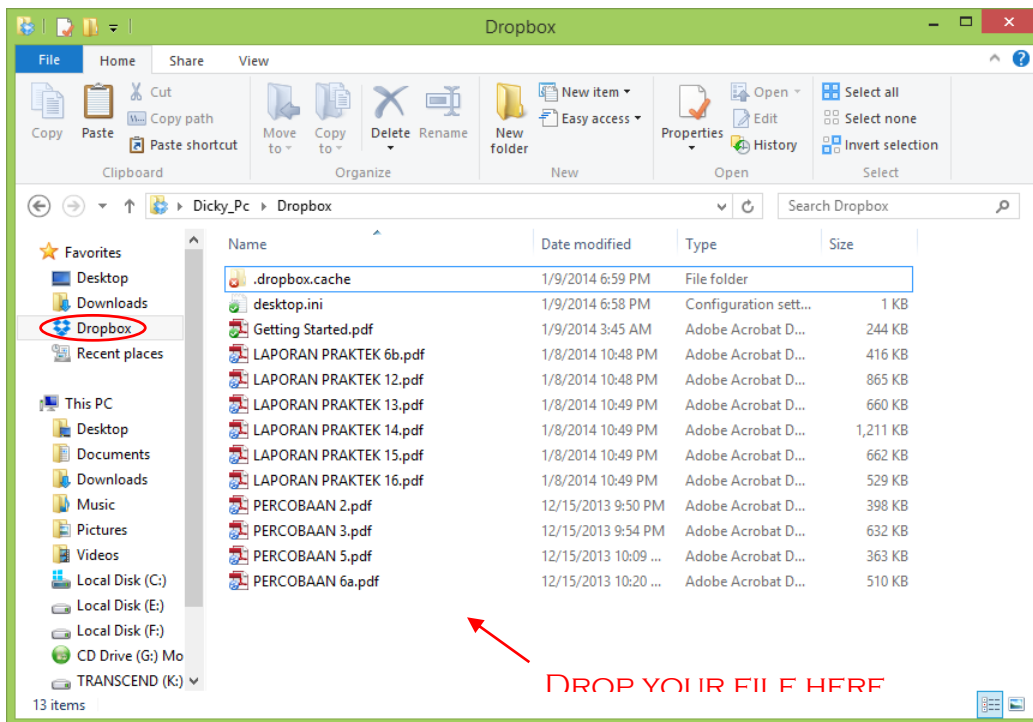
Dropbox

File Home Share View

Copy Paste Cut Copy path Paste shortcut Clipboard

Move to Copy to Delete Rename Organize

New folder New item Easy access New

Properties Open Edit History Open

Select all Select none Invert selection Select

Dicky_Pc ▸ Dropbox

Search Dropbox

Favorites
Desktop
Downloads
Dropbox
Recent places

This PC
Desktop
Documents
Downloads
Music
Pictures
Videos
Local Disk (C:)
Local Disk (E:)
Local Disk (F:)
CD Drive (G:) Mo
TRANSCEND (K:)

| Name | Date modified | Type | Size |
|---|---|---|---|
| .dropbox.cache | 1/9/2014 6:59 PM | File folder | |
| desktop.ini | 1/9/2014 6:58 PM | Configuration sett... | 1 KB |
| Getting Started.pdf | 1/9/2014 3:45 AM | Adobe Acrobat D... | 244 KB |
| LAPORAN PRAKTEK 6b.pdf | 1/8/2014 10:48 PM | Adobe Acrobat D... | 416 KB |
| LAPORAN PRAKTEK 12.pdf | 1/8/2014 10:48 PM | Adobe Acrobat D... | 865 KB |
| LAPORAN PRAKTEK 13.pdf | 1/8/2014 10:49 PM | Adobe Acrobat D... | 660 KB |
| LAPORAN PRAKTEK 14.pdf | 1/8/2014 10:49 PM | Adobe Acrobat D... | 1,211 KB |
| LAPORAN PRAKTEK 15.pdf | 1/8/2014 10:49 PM | Adobe Acrobat D... | 662 KB |
| LAPORAN PRAKTEK 16.pdf | 1/8/2014 10:49 PM | Adobe Acrobat D... | 529 KB |
| PERCOBAAN 2.pdf | 12/15/2013 9:50 PM | Adobe Acrobat D... | 398 KB |
| PERCOBAAN 3.pdf | 12/15/2013 9:54 PM | Adobe Acrobat D... | 632 KB |
| PERCOBAAN 5.pdf | 12/15/2013 10:09 ... | Adobe Acrobat D... | 363 KB |
| PERCOBAAN 6a.pdf | 12/15/2013 10:20 ... | Adobe Acrobat D... | 510 KB |

Drop your file here

13 items